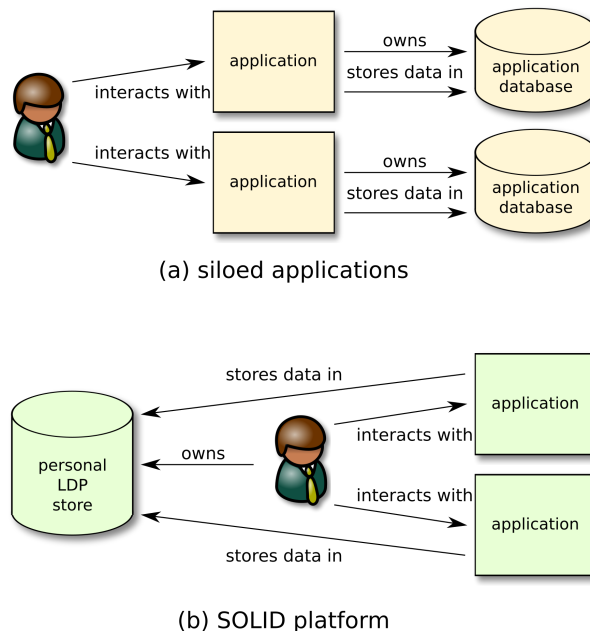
interacts with

application

owns

stores data in

application database

interacts with

application

owns

stores data in

application database

(a) siloed applications

stores data in

application

personal LDP store

owns

interacts with

interacts with

application

stores data in

(b) SOLID platform